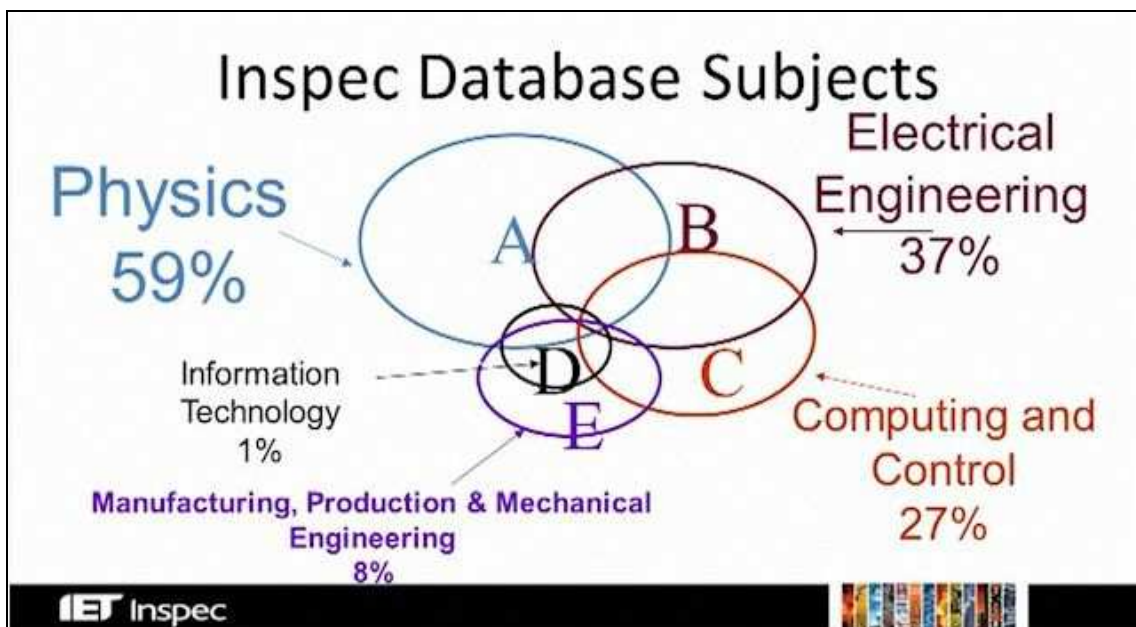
Inspec Database Subjects

Physics 59%

Electrical Engineering 37%

A

B

C

D

E

Information Technology 1%

Computing and Control 27%

Manufacturing, Production & Mechanical Engineering 8%

IET Inspec